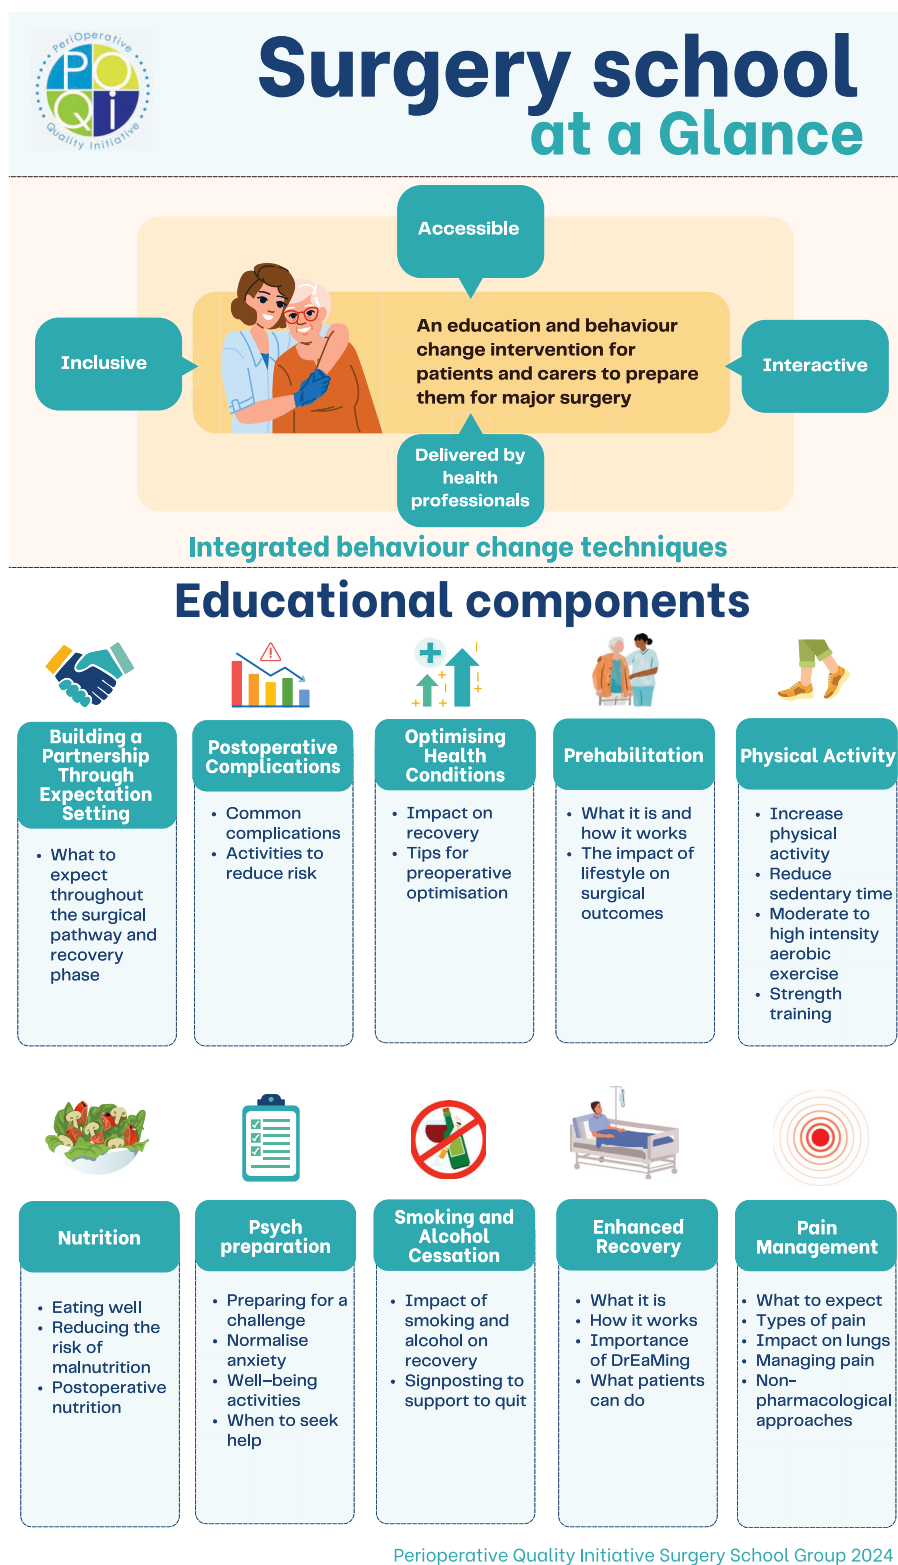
PeriOperative POQI Quality Initiative

Surgery school at a Glance

Accessible

Inclusive

An education and behaviour change intervention for patients and carers to prepare them for major surgery

Interactive

Delivered by health professionals

Integrated behaviour change techniques

Educational components

Building a Partnership Through Expectation Setting
- What to expect throughout the surgical pathway and recovery phase

Postoperative Complications
- Common complications
- Activities to reduce risk

Optimising Health Conditions
- Impact on recovery
- Tips for preoperative optimisation

Prehabilitation
- What it is and how it works
- The impact of lifestyle on surgical outcomes

Physical Activity
- Increase physical activity
- Reduce sedentary time
- Moderate to high intensity aerobic exercise
- Strength training

Nutrition
- Eating well
- Reducing the risk of malnutrition
- Postoperative nutrition

Psych preparation
- Preparing for a challenge
- Normalise anxiety
- Well–being activities
- When to seek help

Smoking and Alcohol Cessation
- Impact of smoking and alcohol on recovery
- Signposting to support to quit

Enhanced Recovery
- What it is
- How it works
- Importance of DrEaMing
- What patients can do

Pain Management
- What to expect
- Types of pain
- Impact on lungs
- Managing pain
- Non-pharmacological approaches

Perioperative Quality Initiative Surgery School Group 2024